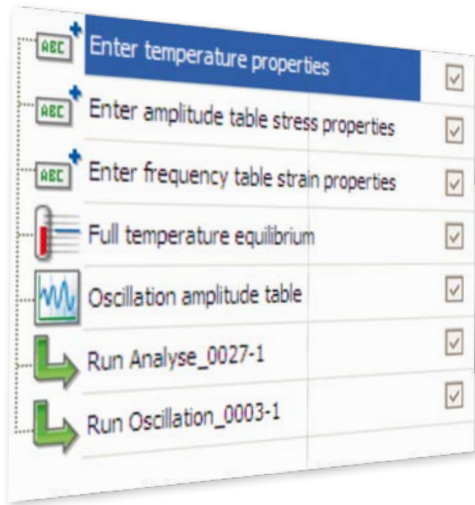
ABC Enter temperature properties
ABC Enter amplitude table stress properties
ABC Enter frequency table strain properties
Full temperature equilibrium
Oscillation amplitude table
Run Analyse_0027-1
Run Oscillation_0003-1